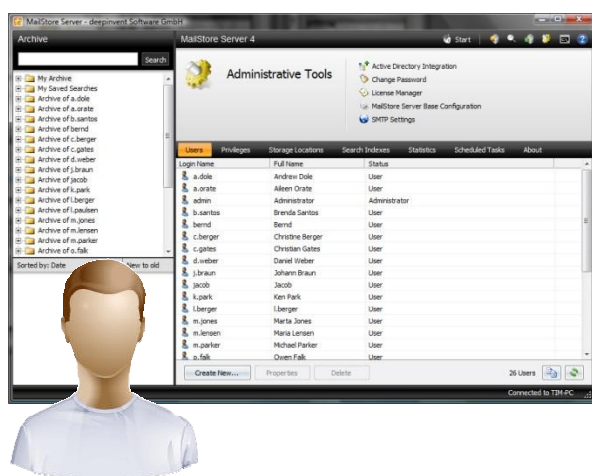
MailStore Server - deepinvent Software GmbH

Archive

Search

My Archive
My Saved Searches
Archive of a.dole
Archive of a.orate
Archive of b.santos
Archive of bernd
Archive of c.berger
Archive of c.gates
Archive of d.weber
Archive of j.braun
Archive of jacob
Archive of k.park
Archive of l.berger
Archive of l.paulsen
Archive of m.jones
Archive of m.lensen
Archive of m.parker
Archive of o.falk

Sorted by: Date
New to old

MailStore Server 4

Start

Administrative Tools

Active Directory Integration
Change Password
License Manager
MailStore Server Base Configuration
SMTP Settings

Users | Privileges | Storage Locations | Search Indexes | Statistics | Scheduled Tasks | About

| Login Name | Full Name | Status |
|---|---|---|
| a.dole | Andrew Dole | User |
| a.orate | Aileen Orate | User |
| admin | Administrator | Administrator |
| b.santos | Brenda Santos | User |
| bernd | Bernd | User |
| c.berger | Christine Berger | User |
| c.gates | Christian Gates | User |
| d.weber | Daniel Weber | User |
| j.braun | Johann Braun | User |
| jacob | Jacob | User |
| k.park | Ken Park | User |
| l.berger | l.berger | User |
| m.jones | Marta Jones | User |
| m.lensen | Maria Lensen | User |
| m.parker | Michael Parker | User |
| o.falk | Owen Falk | User |

Create New... | Properties | Delete

26 Users

Connected to TIM-PC